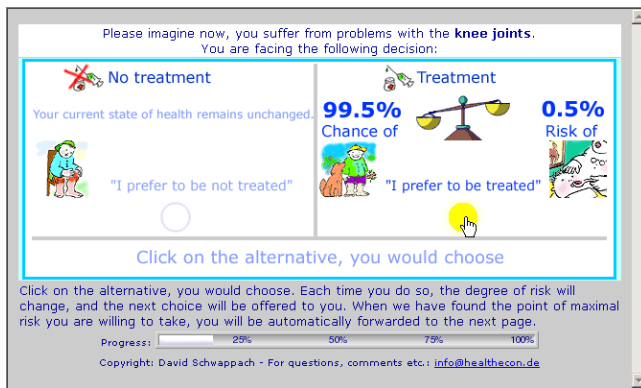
Please imagine now, you suffer from problems with the **knee joints**.
You are facing the following decision:

No treatment

Your current state of health remains unchanged.

"I prefer to be not treated"

Treatment

99.5%
Chance of

0.5%
Risk of

"I prefer to be treated"

Click on the alternative, you would choose

Click on the alternative, you would choose. Each time you do so, the degree of risk will change, and the next choice will be offered to you. When we have found the point of maximal risk you are willing to take, you will be automatically forwarded to the next page.

Progress: 25% 50% 75% 100%

Copyright: David Schwappach - For questions, comments etc.: info@healthecon.de